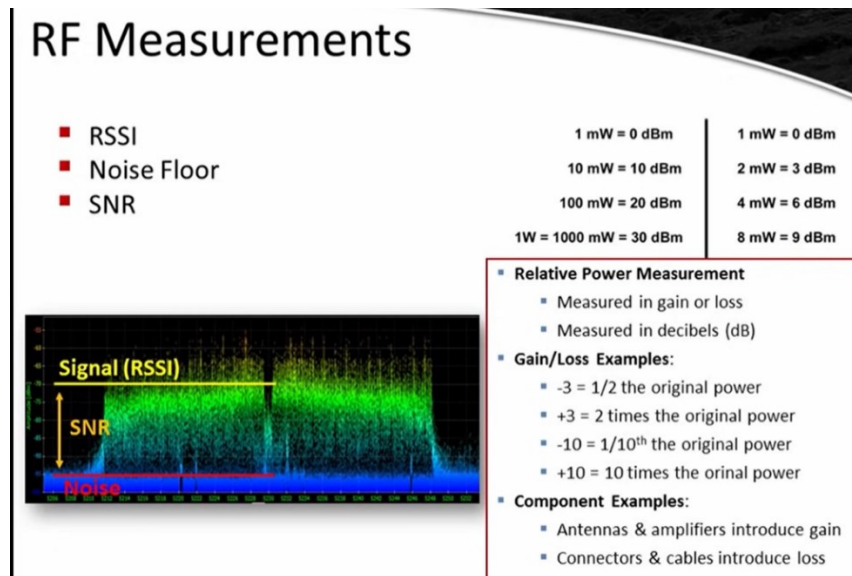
RF Measurements

- RSSI
- Noise Floor
- SNR

| | |
|---|---|
| 1 mW = 0 dBm | 1 mW = 0 dBm |
| 10 mW = 10 dBm | 2 mW = 3 dBm |
| 100 mW = 20 dBm | 4 mW = 6 dBm |
| 1W = 1000 mW = 30 dBm | 8 mW = 9 dBm |

Signal (RSSI)

SNR

Noise

- Relative Power Measurement
  - Measured in gain or loss
  - Measured in decibels (dB)
- Gain/Loss Examples:
  - -3 = 1/2 the original power
  - +3 = 2 times the original power
  - -10 = 1/10$^{th}$ the original power
  - +10 = 10 times the orinal power
- Component Examples:
  - Antennas & amplifiers introduce gain
  - Connectors & cables introduce loss